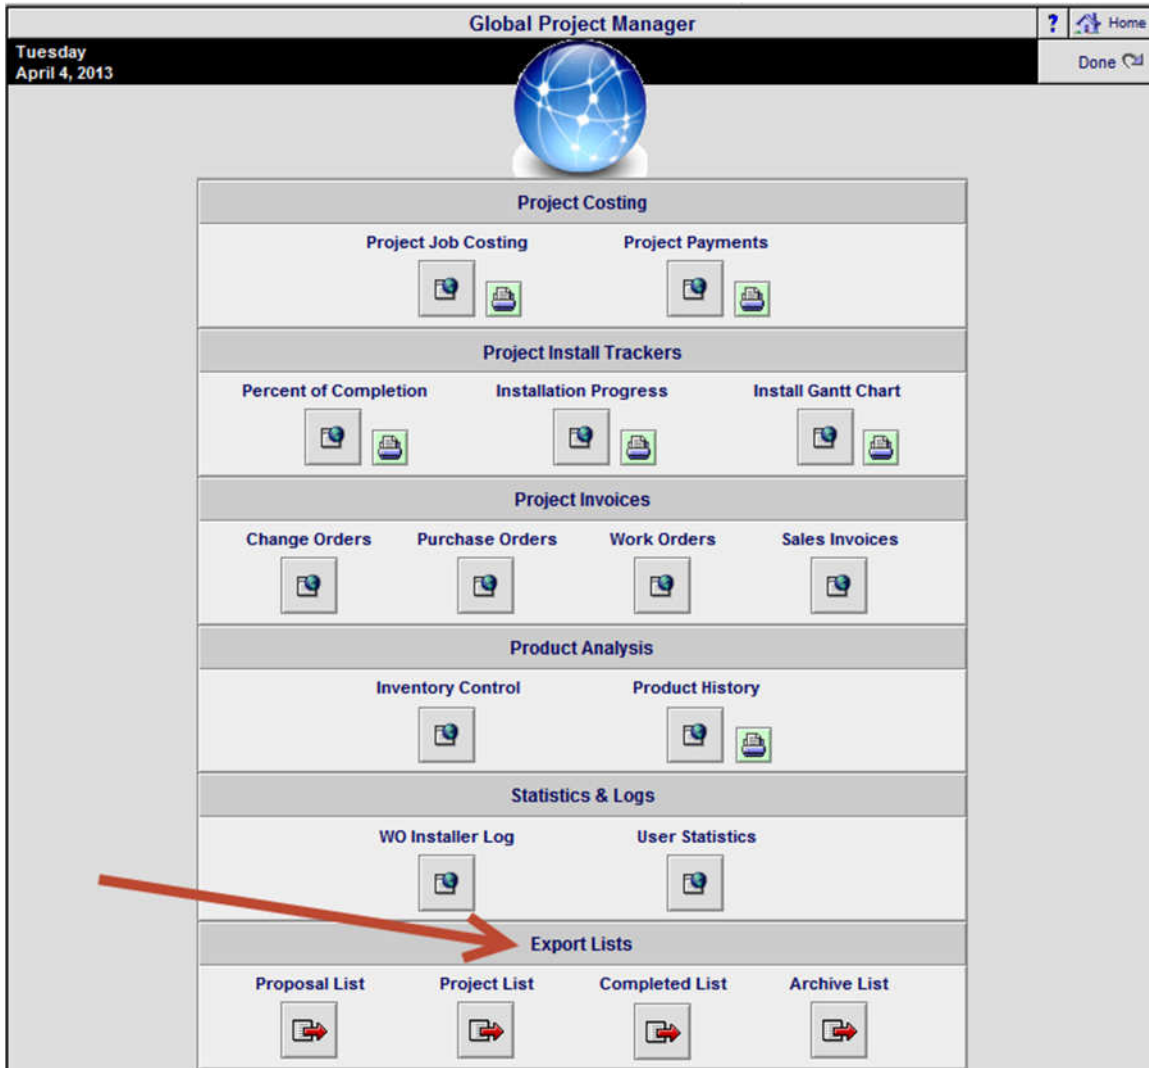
Global Project Manager

? Home

Tuesday
April 4, 2013

Done

Project Costing

Project Job Costing

Project Payments

Project Install Trackers

Percent of Completion

Installation Progress

Install Gantt Chart

Project Invoices

Change Orders

Purchase Orders

Work Orders

Sales Invoices

Product Analysis

Inventory Control

Product History

Statistics & Logs

WO Installer Log

User Statistics

Export Lists

Proposal List

Project List

Completed List

Archive List